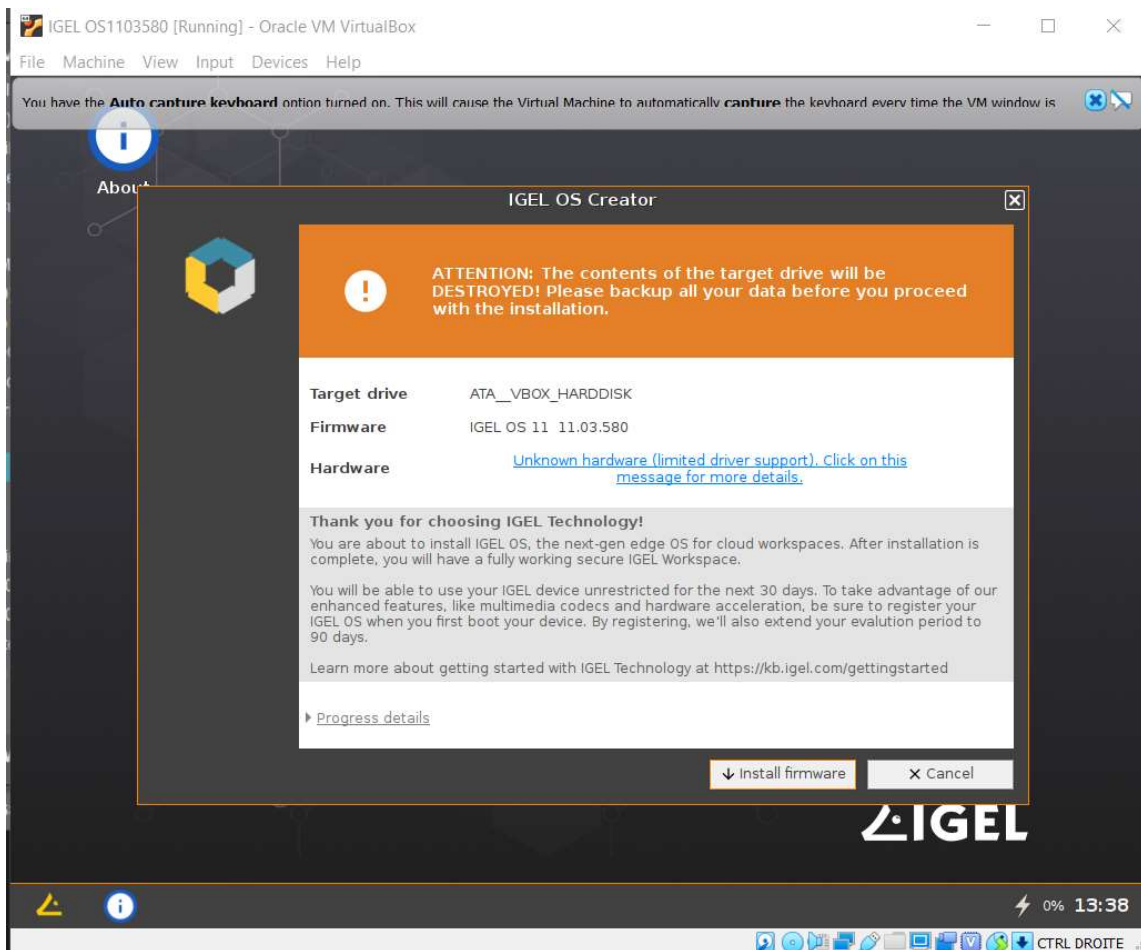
IGEL OS1103580 [Running] - Oracle VM VirtualBox

File Machine View Input Devices Help

You have the **Auto capture keyboard** option turned on. This will cause the Virtual Machine to automatically **capture** the keyboard every time the VM window is

About

IGEL OS Creator

ATTENTION: The contents of the target drive will be DESTROYED! Please backup all your data before you proceed with the installation.

| | |
|---|---|
| Target drive | ATA__VBOX_HARDDISK |
| Firmware | IGEL OS 11 11.03.580 |
| Hardware | Unknown hardware (limited driver support). Click on this message for more details. |

Thank you for choosing IGEL Technology!

You are about to install IGEL OS, the next-gen edge OS for cloud workspaces. After installation is complete, you will have a fully working secure IGEL Workspace.

You will be able to use your IGEL device unrestricted for the next 30 days. To take advantage of our enhanced features, like multimedia codecs and hardware acceleration, be sure to register your IGEL OS when you first boot your device. By registering, we'll also extend your evalution period to 90 days.

Learn more about getting started with IGEL Technology at https://kb.igel.com/gettingstarted

Progress details

Install firmware

× Cancel

IGEL

0% 13:38

CTRL DROITE